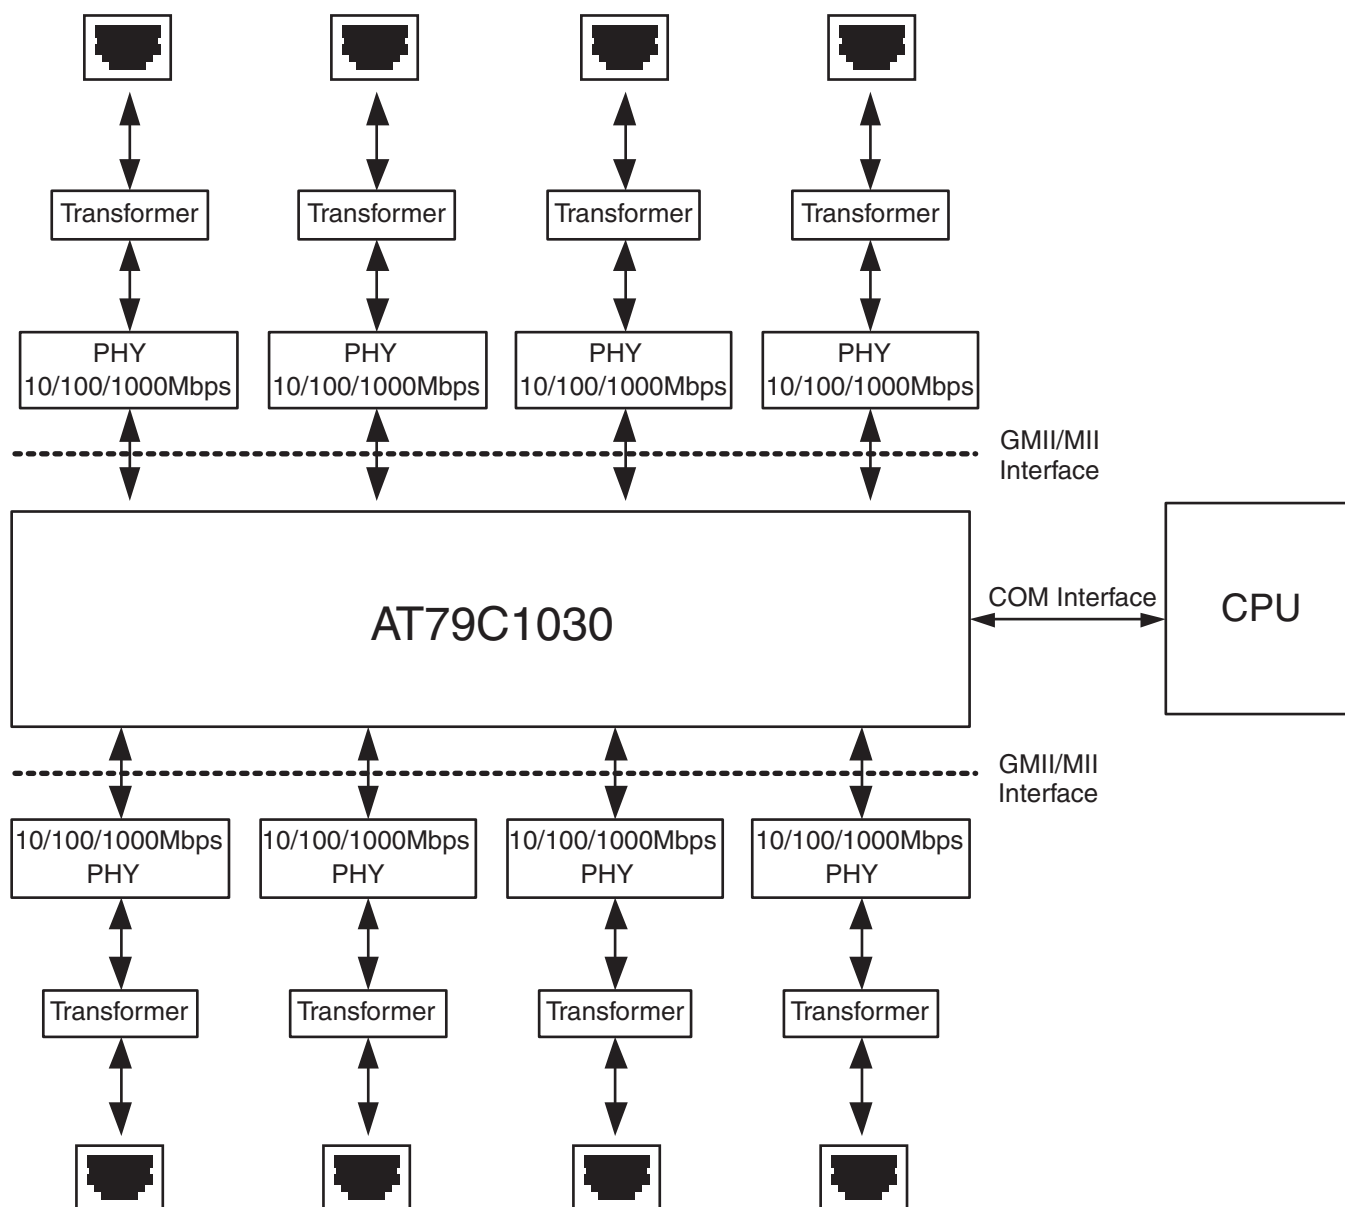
Transformer
Transformer
Transformer
Transformer

PHY 10/100/1000Mbps
PHY 10/100/1000Mbps
PHY 10/100/1000Mbps
PHY 10/100/1000Mbps

GMII/MII Interface

AT79C1030

COM Interface

CPU

GMII/MII Interface

10/100/1000Mbps PHY
10/100/1000Mbps PHY
10/100/1000Mbps PHY
10/100/1000Mbps PHY

Transformer
Transformer
Transformer
Transformer